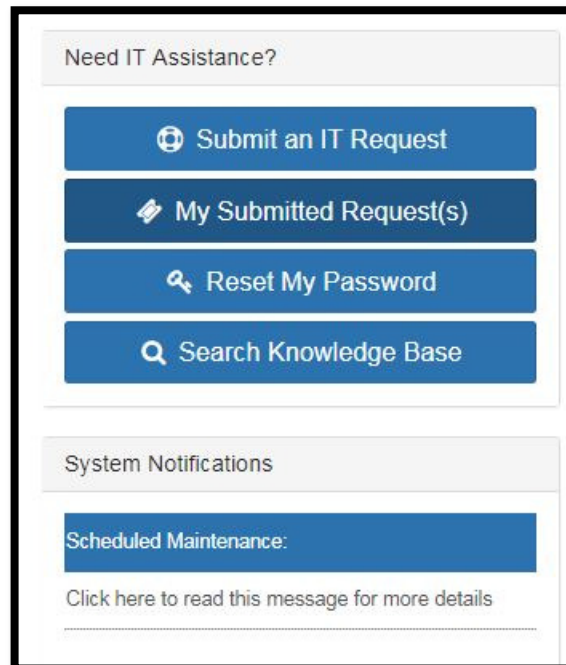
Need IT Assistance?

Submit an IT Request

My Submitted Request(s)

Reset My Password

Search Knowledge Base

System Notifications

Scheduled Maintenance:

Click here to read this message for more details